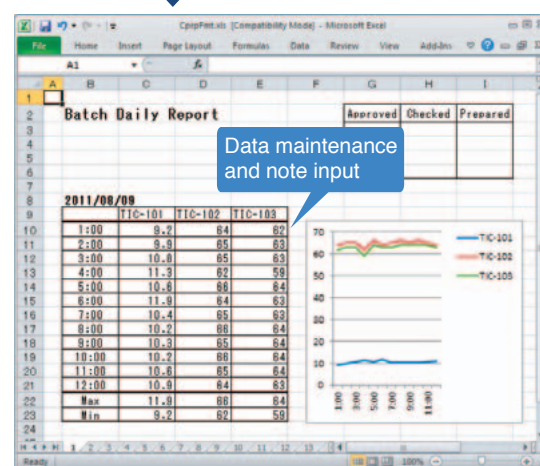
CpipFmt.xls [Compatibility Mode] - Microsoft Excel

File Home Insert Page Layout Formulas Data Review View Add-Ins

A1

A B C D E F G H I

Batch Daily Report

| Approved | Checked | Prepared |
|---|---|---|
| | | |

Data maintenance and note input

2011/08/09

| | TIC-101 | TIC-102 | TIC-103 |
|---|---|---|---|
| 1:00 | 9.2 | 64 | 62 |
| 2:00 | 9.9 | 65 | 63 |
| 3:00 | 10.8 | 65 | 63 |
| 4:00 | 11.3 | 62 | 59 |
| 5:00 | 10.6 | 66 | 64 |
| 6:00 | 11.9 | 64 | 63 |
| 7:00 | 10.4 | 65 | 63 |
| 8:00 | 10.2 | 66 | 64 |
| 9:00 | 10.3 | 65 | 64 |
| 10:00 | 10.2 | 66 | 64 |
| 11:00 | 10.6 | 65 | 64 |
| 12:00 | 10.9 | 64 | 63 |
| Max | 11.9 | 66 | 64 |
| Min | 9.2 | 62 | 59 |

70 60 50 40 30 20 10 0

1:00 3:00 5:00 7:00 9:00 11:00

TIC-101
TIC-102
TIC-103

1 2 3 4 5 6 7 8 9 10 11 12 13

Ready 100%